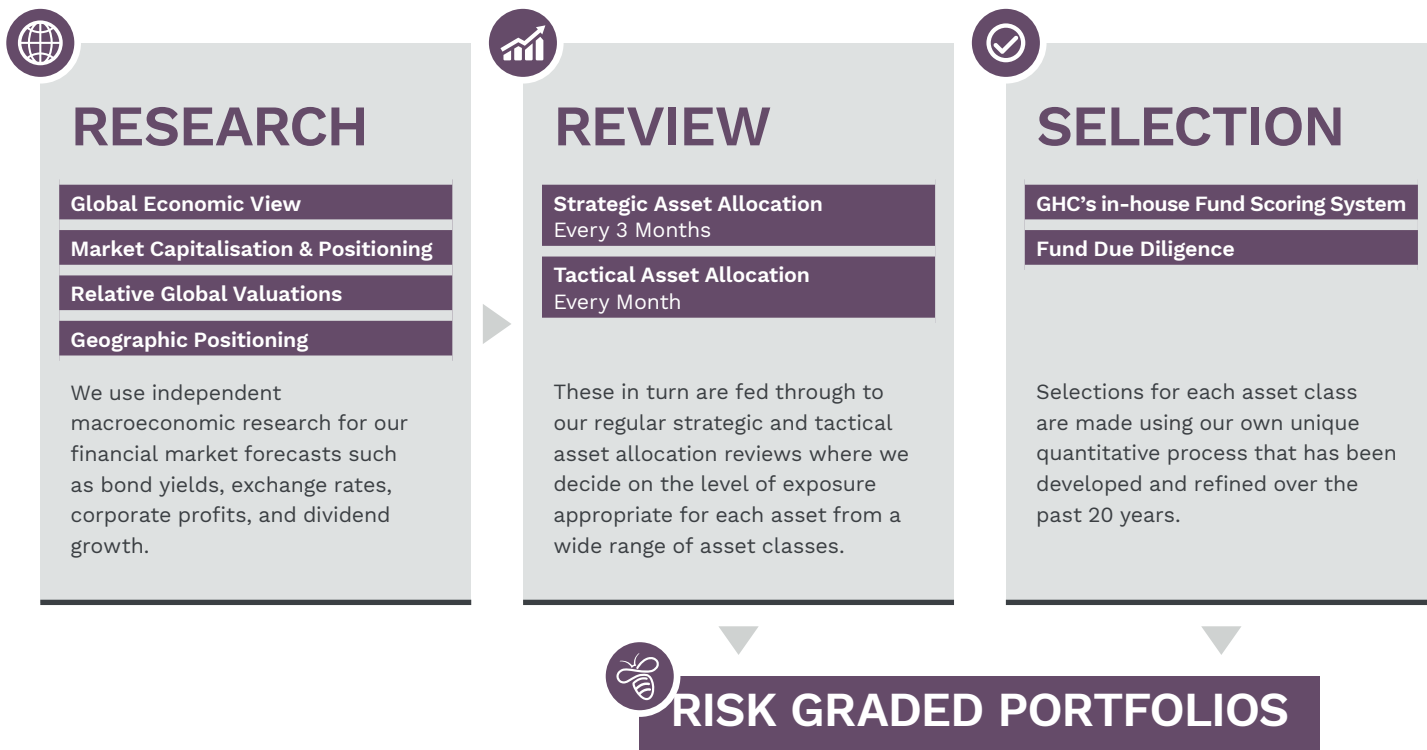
RESEARCH

Global Economic View

Market Capitalisation & Positioning

Relative Global Valuations

Geographic Positioning

We use independent macroeconomic research for our financial market forecasts such as bond yields, exchange rates, corporate profits, and dividend growth.

REVIEW

Strategic Asset Allocation
Every 3 Months

Tactical Asset Allocation
Every Month

These in turn are fed through to our regular strategic and tactical asset allocation reviews where we decide on the level of exposure appropriate for each asset from a wide range of asset classes.

SELECTION

GHC's in-house Fund Scoring System

Fund Due Diligence

Selections for each asset class are made using our own unique quantitative process that has been developed and refined over the past 20 years.

RISK GRADED PORTFOLIOS